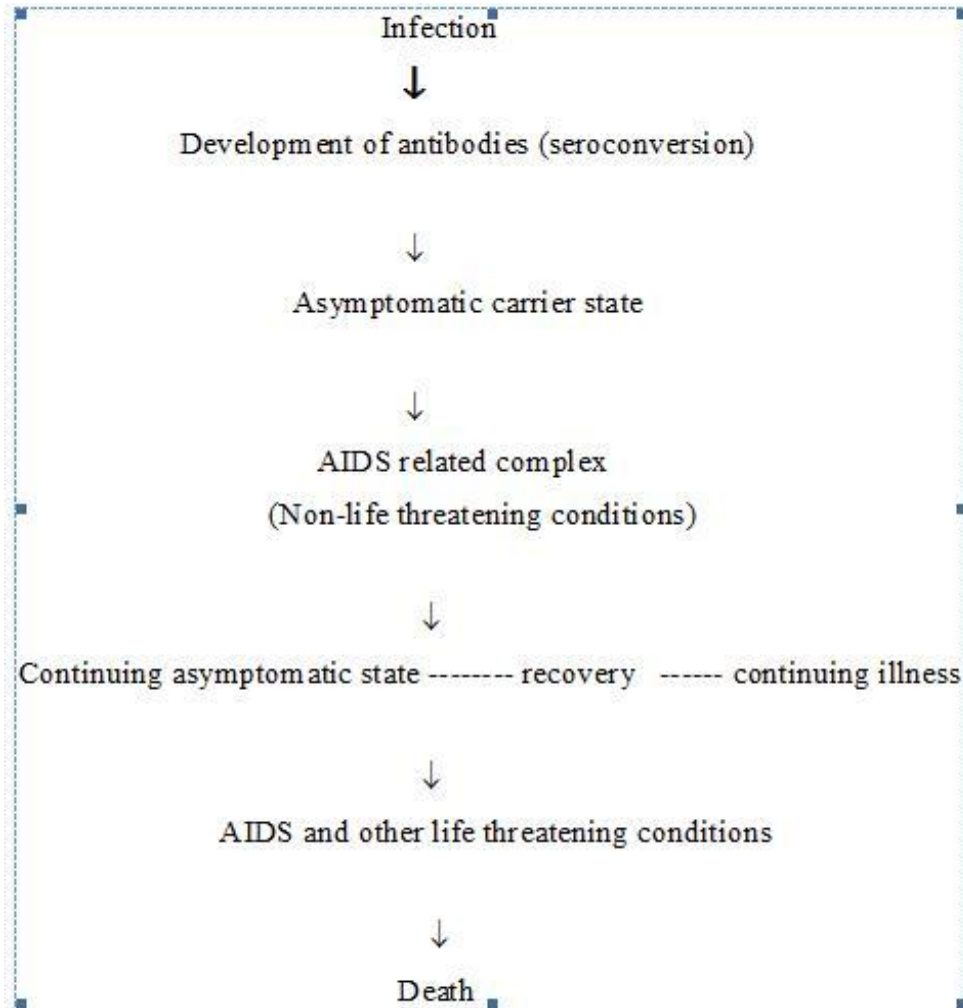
Infection

↓

Development of antibodies (seroconversion)

↓

Asymptomatic carrier state

↓

AIDS related complex

(Non-life threatening conditions)

↓

Continuing asymptomatic state -------- recovery ------ continuing illness

↓

AIDS and other life threatening conditions

↓

Death